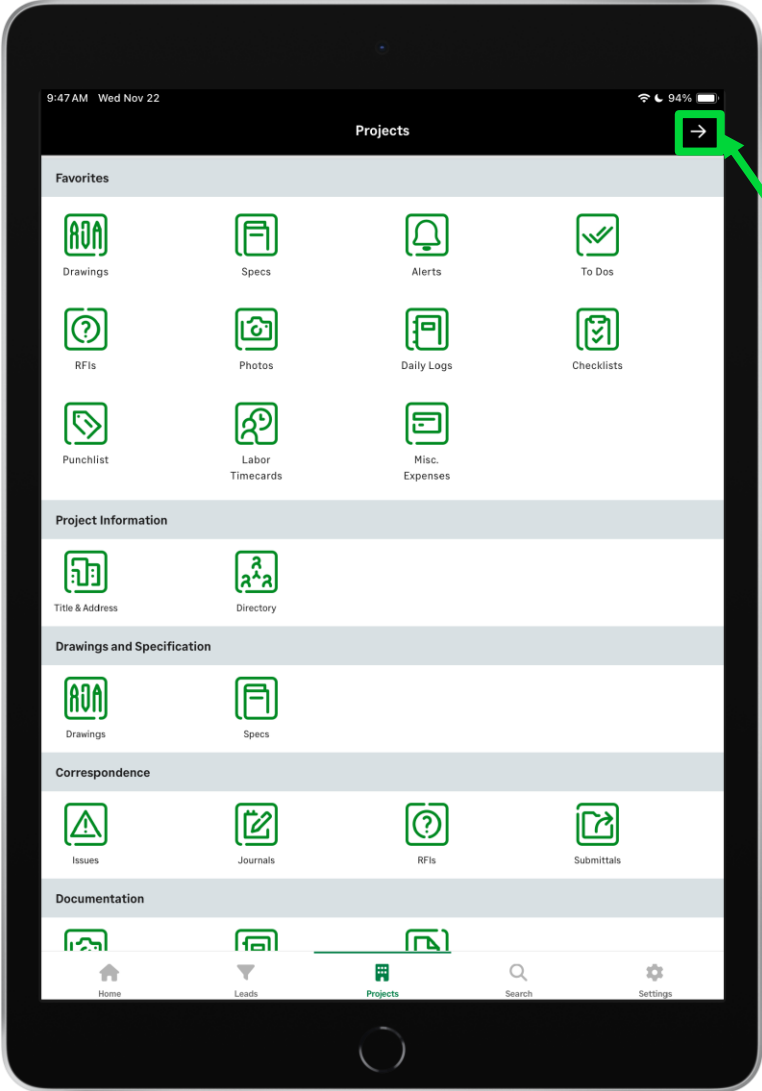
9:47 AM Wed Nov 22

94%

Projects

Favorites

Drawings

Specs

Alerts

To Dos

RFIs

Photos

Daily Logs

Checklists

Punchlist

Labor Timecards

Misc. Expenses

Project Information

Title & Address

Directory

Drawings and Specification

Drawings

Specs

Correspondence

Issues

Journals

RFIs

Submittals

Documentation

Home

Leads

Projects

Search

Settings